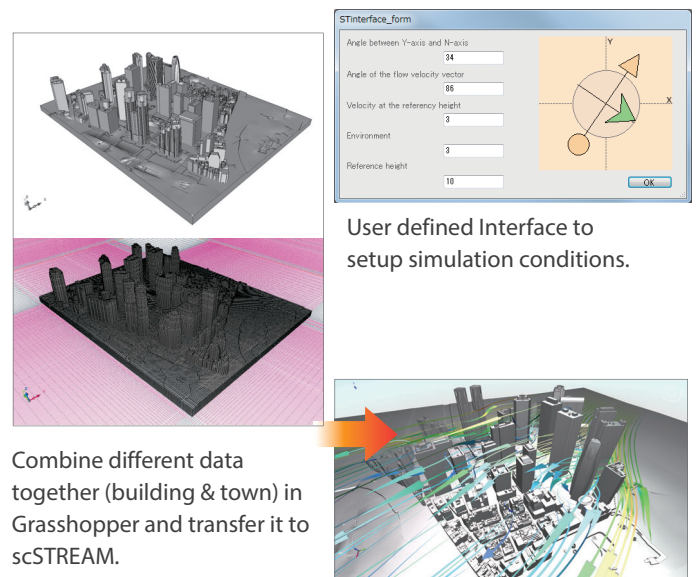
STinterface_form

Angle between Y-axis and N-axis

34

Angle of the flow velocity vector

86

Velocity at the referency height

3

Environment

3

Reference height

10

Y

X

OK

User defined Interface to setup simulation conditions.

Combine different data together (building & town) in Grasshopper and transfer it to scSTREAM.